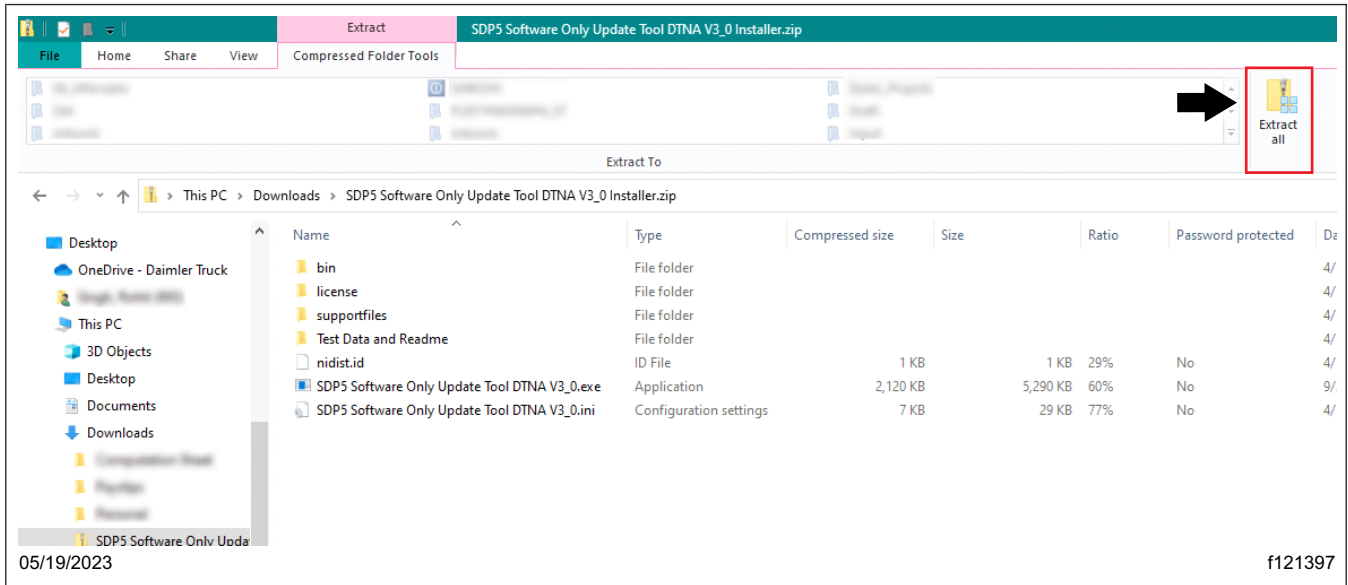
Extract SDP5 Software Only Update Tool DTNA V3_0 Installer.zip

File Home Share View Compressed Folder Tools

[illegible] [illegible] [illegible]
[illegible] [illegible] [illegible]
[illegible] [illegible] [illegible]

Extract To

Extract all

This PC > Downloads > SDP5 Software Only Update Tool DTNA V3_0 Installer.zip

Desktop
OneDrive - Daimler Truck
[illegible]
This PC
3D Objects
Desktop
Documents
Downloads
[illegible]
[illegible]
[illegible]
SDP5 Software Only Upda

| Name | Type | Compressed size | Size | Ratio | Password protected | Da |
|---|---|---|---|---|---|---|
| bin | File folder | | | | | 4/ |
| license | File folder | | | | | 4/ |
| supportfiles | File folder | | | | | 4/ |
| Test Data and Readme | File folder | | | | | 4/ |
| nidist.id | ID File | 1 KB | 1 KB | 29% | No | 4/ |
| SDP5 Software Only Update Tool DTNA V3_0.exe | Application | 2,120 KB | 5,290 KB | 60% | No | 9/. |
| SDP5 Software Only Update Tool DTNA V3_0.ini | Configuration settings | 7 KB | 29 KB | 77% | No | 4/ |

05/19/2023
f121397